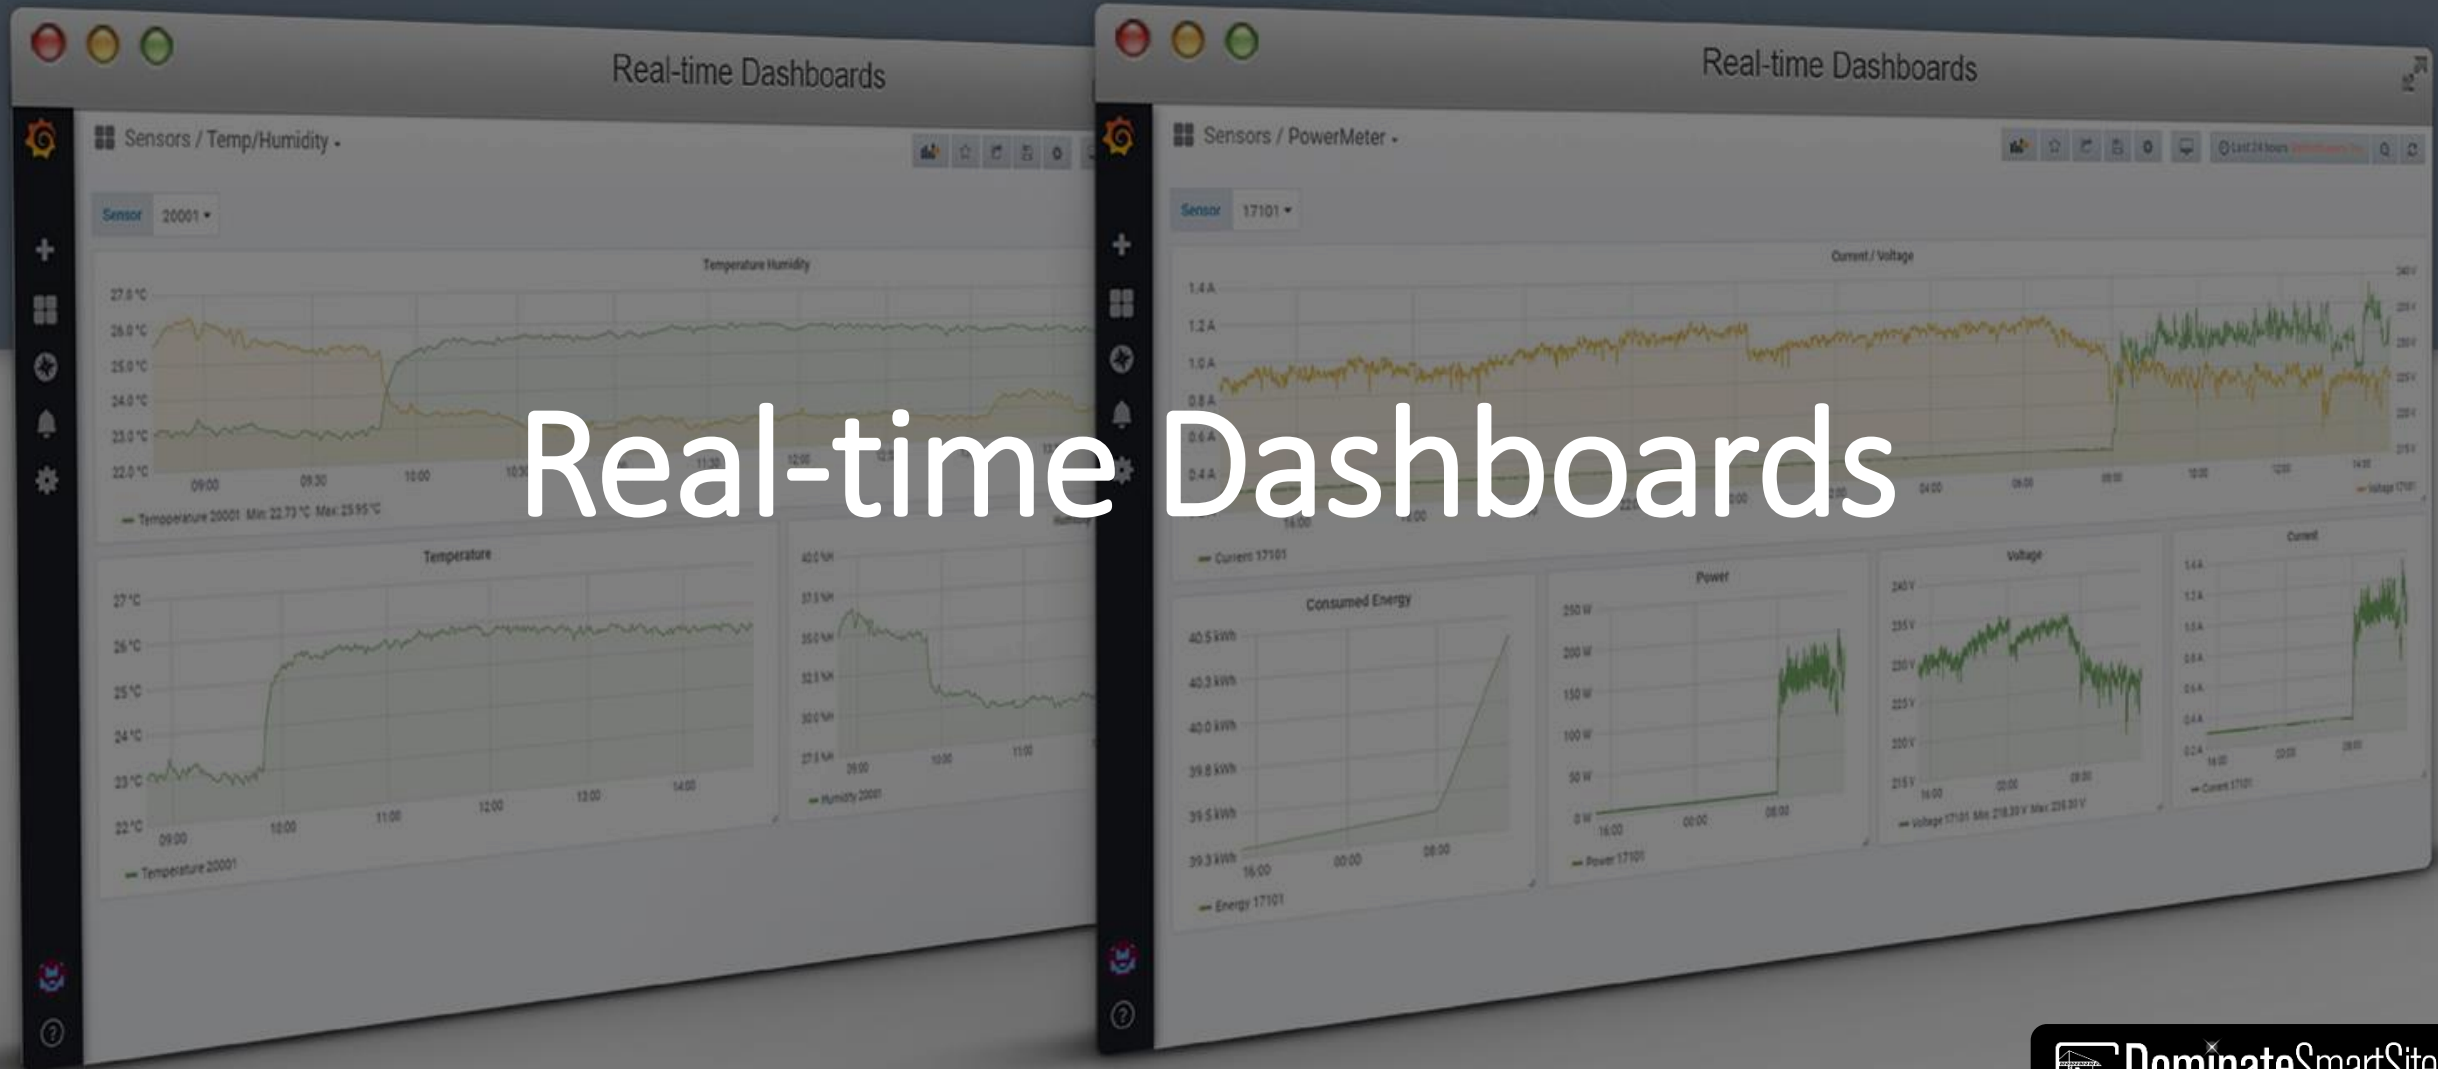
Real-time Dashboards

Sensors / Temp/Humidity

Sensor 20001

Temperature Humidity

27.0 °C
26.0 °C
25.0 °C
24.0 °C
23.0 °C
22.0 °C

09:00 09:30 10:00

Temperature 20001 Min: 22.73 °C Max: 25.95 °C

Temperature

27 °C
26 °C
25 °C
24 °C
23 °C
22 °C

09:00 10:00 11:00 12:00 13:00 14:00

Temperature 20001

Humidity 20001

Real-time Dashboards

Sensors / PowerMeter

Sensor 17101

Current / Voltage

1.4 A
1.2 A
1.0 A
0.8 A
0.6 A
0.4 A

Current 17101

Consumed Energy

40.5 kWh
40.3 kWh
40.0 kWh
39.8 kWh
39.5 kWh
39.3 kWh

16:00 00:00 08:00

Energy 17101

Power

250 W
200 W
150 W
100 W
50 W
0 W

16:00 00:00 08:00

Power 17101

Voltage

240 V
235 V
230 V
225 V
220 V
215 V

Voltage 17101

Current

Current 17101

Real-time Dashboards

DominateSmartSite